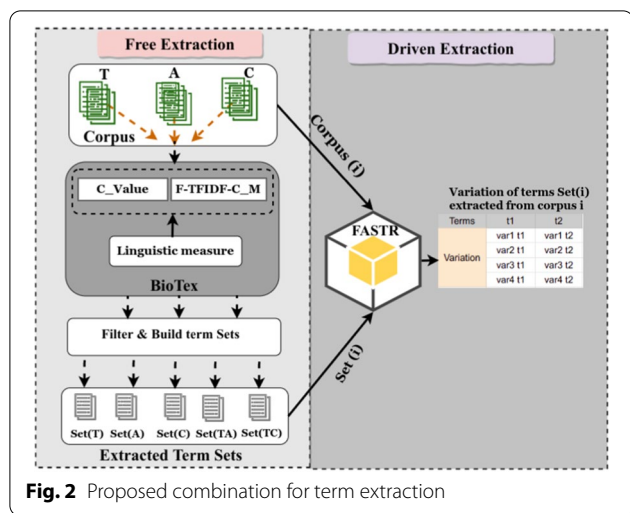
Free Extraction

Driven Extraction

T A C

Corpus

C_Value

F-TFIDF-C_M

Linguistic measure

BioTex

Filter & Build term Sets

Set(T) Set(A) Set(C) Set(TA) Set(TC)

Extracted Term Sets

Corpus (i)

Set (i)

FASTR

Variation of terms Set(i) extracted from corpus i

| Terms | t1 | t2 |
|---|---|---|
| Variation | var1 t1 | var1 t2 |
| | var2 t1 | var2 t2 |
| | var3 t1 | var3 t2 |
| | var4 t1 | var4 t2 |

**Fig. 2** Proposed combination for term extraction